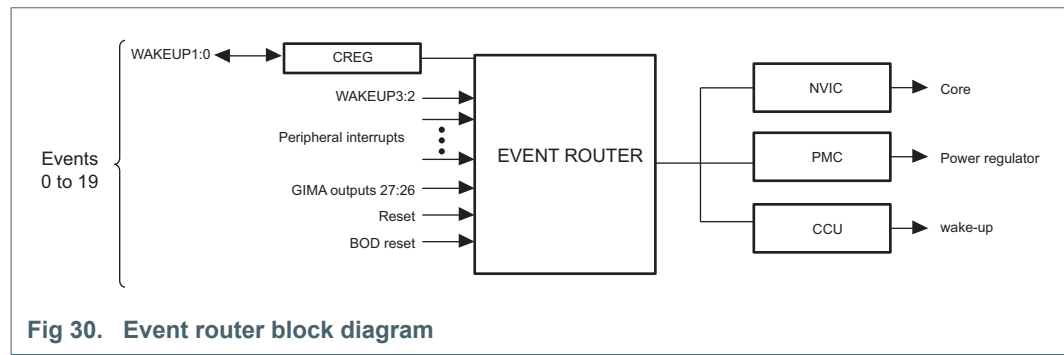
WAKEUP1:0

CREG

WAKEUP3:2

Peripheral interrupts

Events 0 to 19

EVENT ROUTER

GIMA outputs 27:26

Reset

BOD reset

NVIC

Core

PMC

Power regulator

CCU

wake-up

Fig 30. Event router block diagram